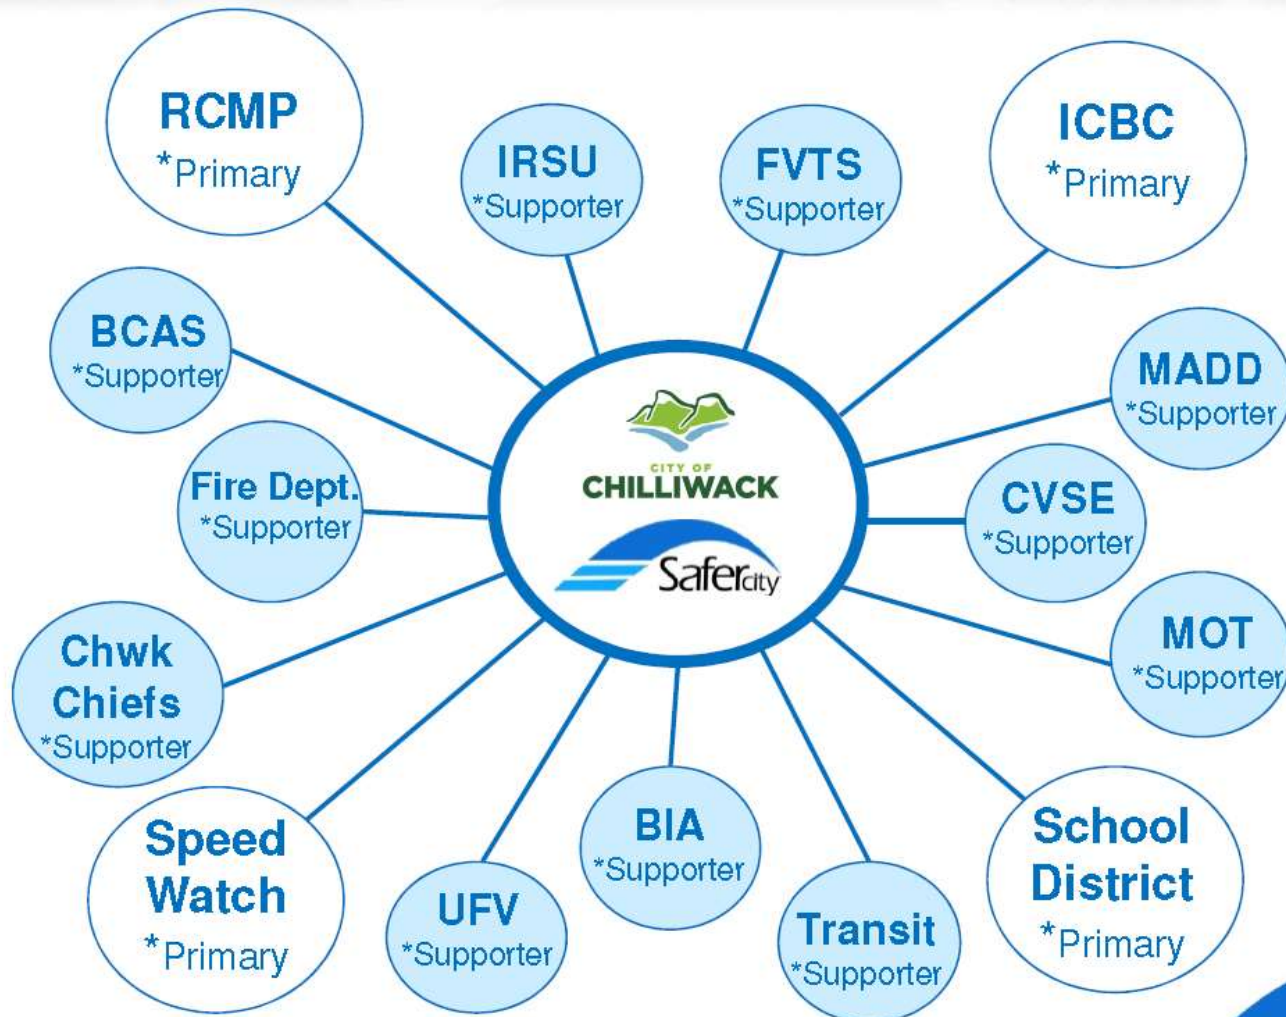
RCMP
*Primary

IRSU
*Supporter

FVTS
*Supporter

ICBC
*Primary

BCAS
*Supporter

MADD
*Supporter

Fire Dept.
*Supporter

CITY OF CHILLIWACK

Safercity

CVSE
*Supporter

Chwk Chiefs
*Supporter

MOT
*Supporter

Speed Watch
*Primary

UFV
*Supporter

BIA
*Supporter

Transit
*Supporter

School District
*Primary